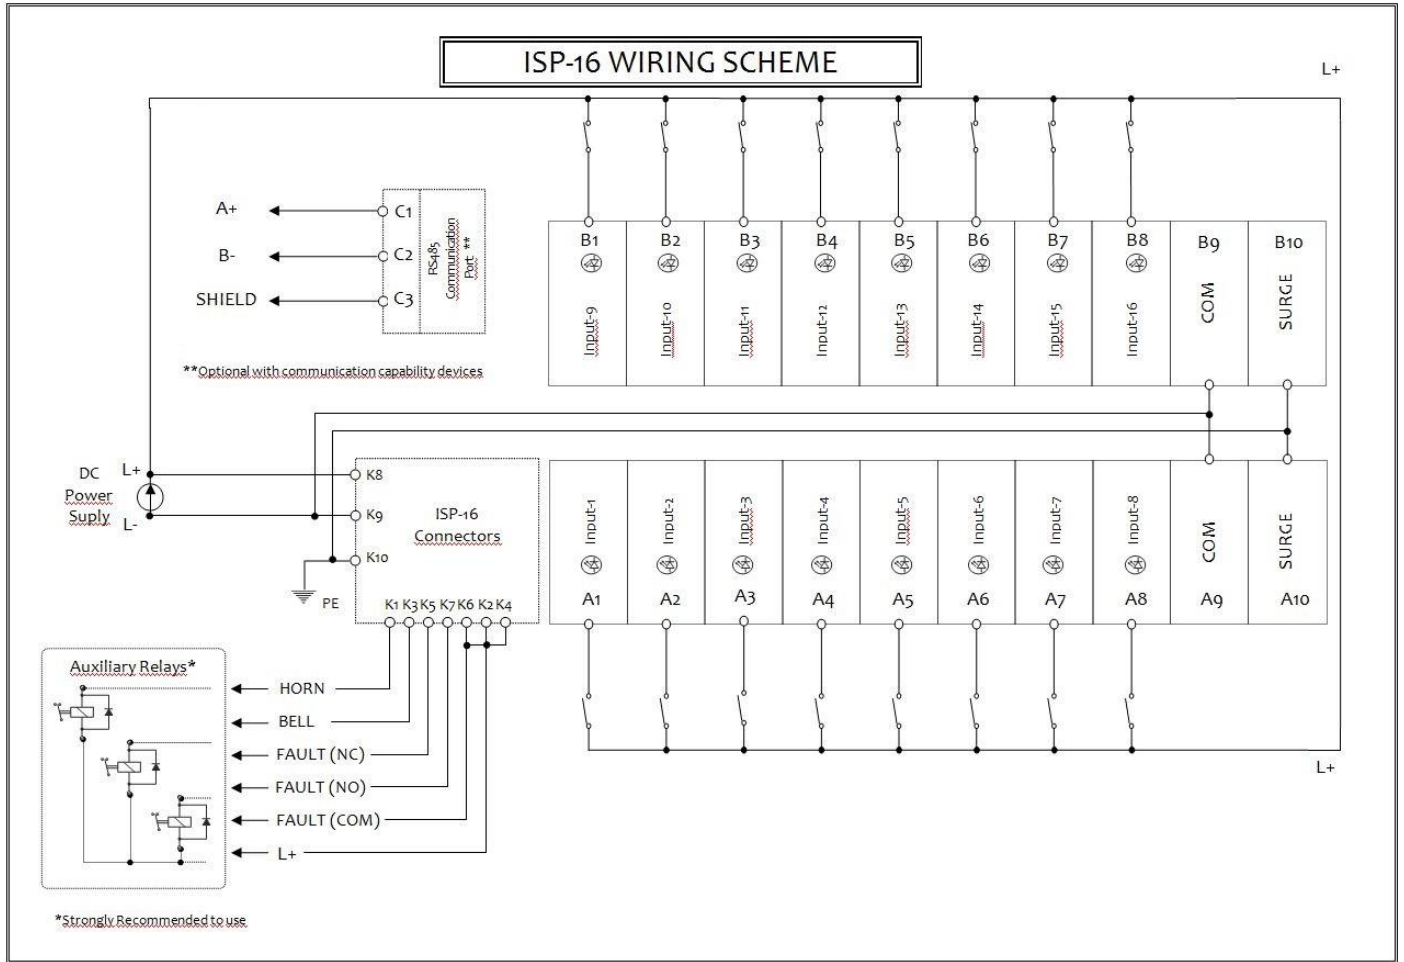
ISP-16 WIRING SCHEME

L+

A+
B-
SHIELD
C1
C2
C3
RS485 Communication Port **

**Optional with communication capability devices

| B1 | B2 | B3 | B4 | B5 | B6 | B7 | B8 | B9 | B10 |
|---|---|---|---|---|---|---|---|---|---|
| Input-9 | Input-10 | Input-11 | Input-12 | Input-13 | Input-14 | Input-15 | Input-16 | COM | SURGE |

DC Power Suply
L+
L-
K8
K9
K10
PE
ISP-16 Connectors
K1 K3 K5 K7 K6 K2 K4

| Input-1 | Input-2 | Input-3 | Input-4 | Input-5 | Input-6 | Input-7 | Input-8 | COM | SURGE |
|---|---|---|---|---|---|---|---|---|---|
| A1 | A2 | A3 | A4 | A5 | A6 | A7 | A8 | A9 | A10 |

Auxiliary Relays*
HORN
BELL
FAULT (NC)
FAULT (NO)
FAULT (COM)
L+

L+

*Strongly Recommended to use